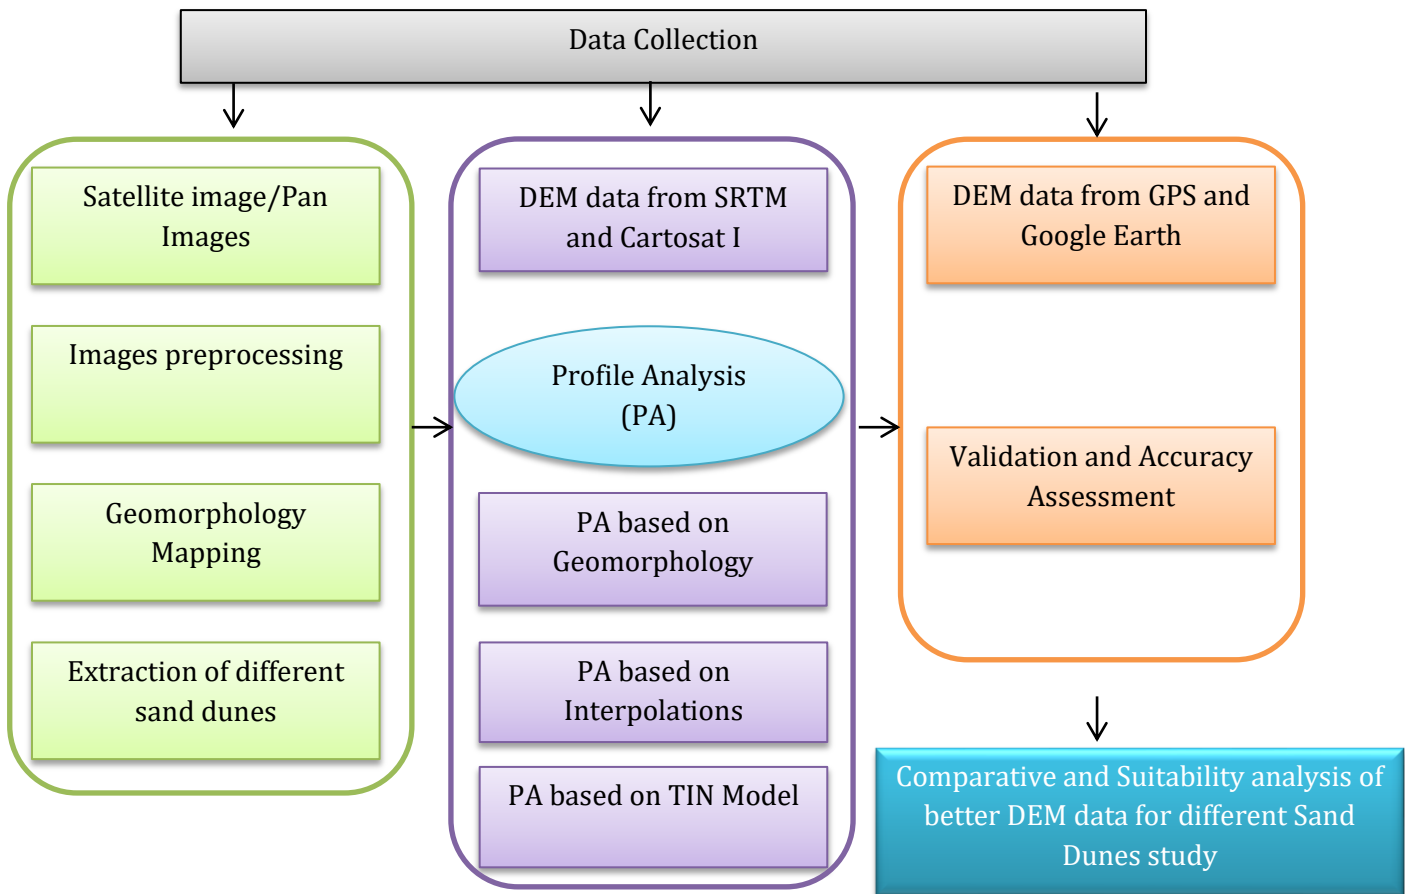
Data Collection

Satellite image/Pan Images

Images preprocessing

Geomorphology Mapping

Extraction of different sand dunes

DEM data from SRTM and Cartosat I

Profile Analysis (PA)

PA based on Geomorphology

PA based on Interpolations

PA based on TIN Model

DEM data from GPS and Google Earth

Validation and Accuracy Assessment

Comparative and Suitability analysis of better DEM data for different Sand Dunes study